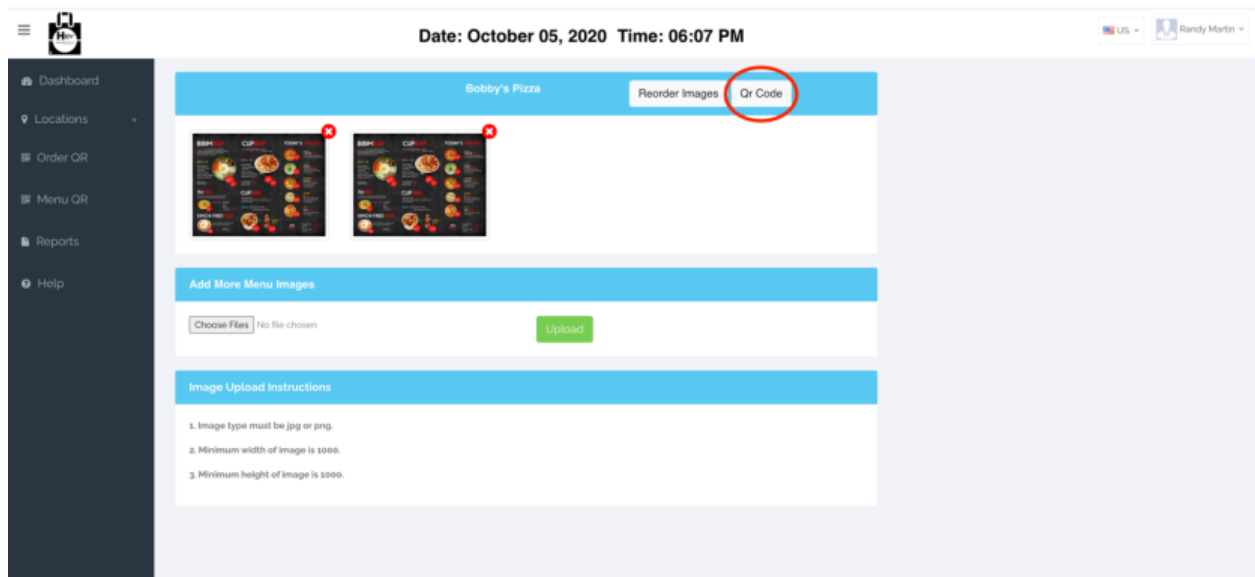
Date: October 05, 2020 Time: 06:07 PM

US

Randy Martin

Dashboard

Locations

Order QR

Menu QR

Reports

Help

Bobby's Pizza

Reorder Images

Qr Code

Add More Menu Images

Choose Files No file chosen

Upload

Image Upload Instructions

1. Image type must be jpg or png.

2. Minimum width of image is 1000.

3. Minimum height of image is 1000.